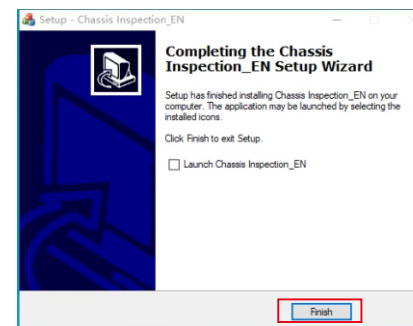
Setup - Chassis Inspection_EN

Completing the Chassis Inspection_EN Setup Wizard

Setup has finished installing Chassis Inspection_EN on your computer. The application may be launched by selecting the installed icons.

Click Finish to exit Setup.

Launch Chassis Inspection_EN

Finish